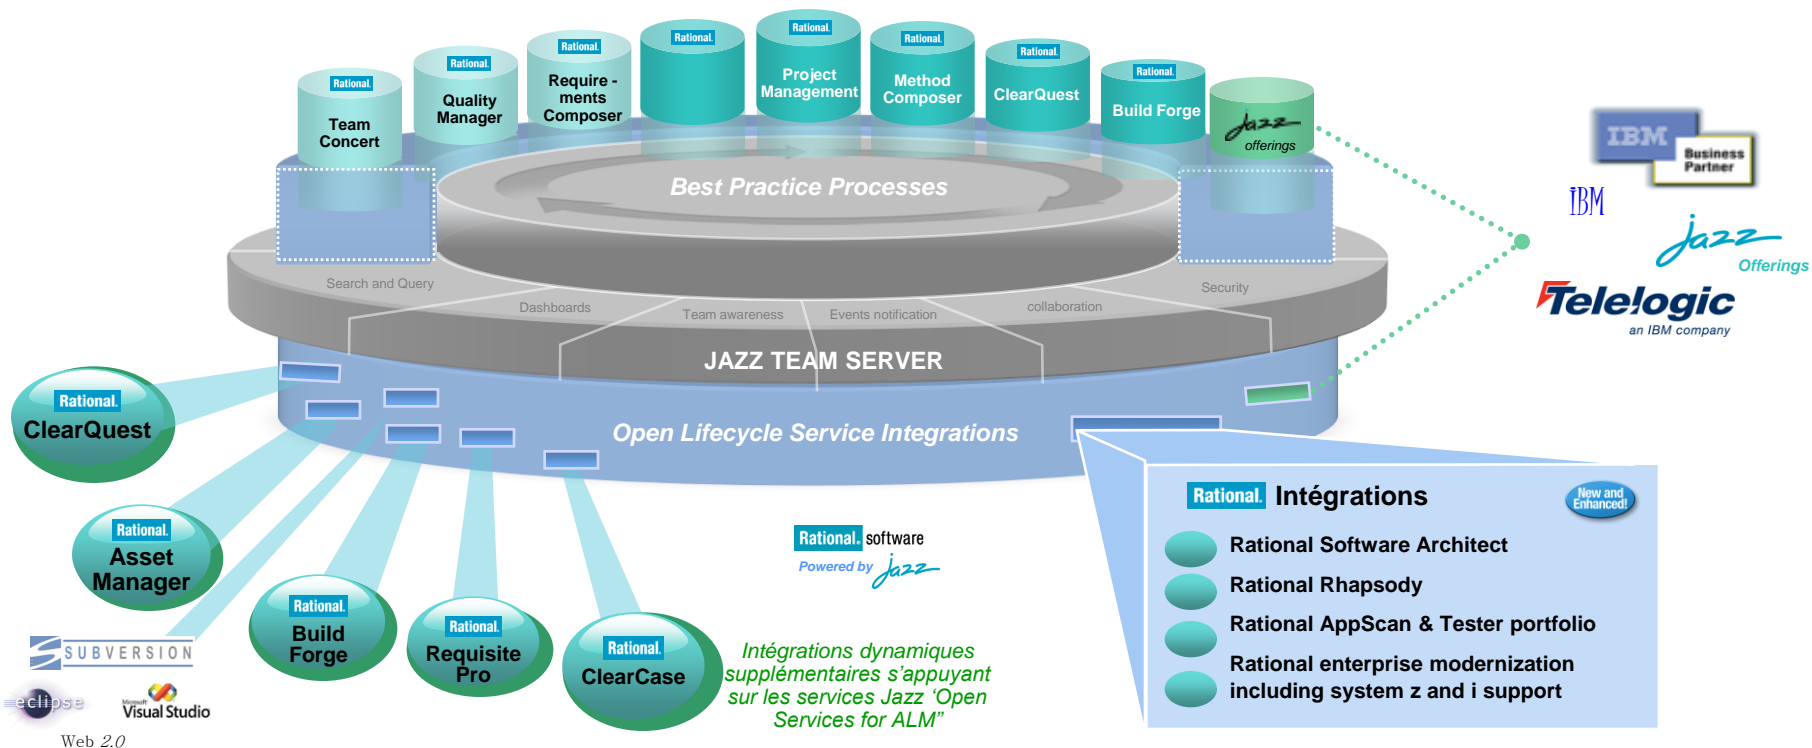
Rational
Team Concert

Rational
Quality Manager

Rational
Require - ments Composer

Rational

Rational
Project Management

Rational
Method Composer

Rational
ClearQuest

Rational
Build Forge

Jazz
offerings

IBM Business Partner

IBM

Jazz
Offerings

Telelogic
an IBM company

Best Practice Processes

Search and Query
Dashboards
Team awareness
Events notification
collaboration
Security

JAZZ TEAM SERVER

Open Lifecycle Service Integrations

Rational
ClearQuest

Rational
Asset Manager

Rational
Build Forge

Rational
Requisite Pro

Rational
ClearCase

SUBVERSION

eclipse

Microsoft Visual Studio

Web 2.0

Rational software
Powered by Jazz

Intégrations dynamiques supplémentaires s'appuyant sur les services Jazz 'Open Services for ALM"

Rational Intégrations

New and Enhanced!

Rational Software Architect

Rational Rhapsody

Rational AppScan & Tester portfolio

Rational enterprise modernization including system z and i support